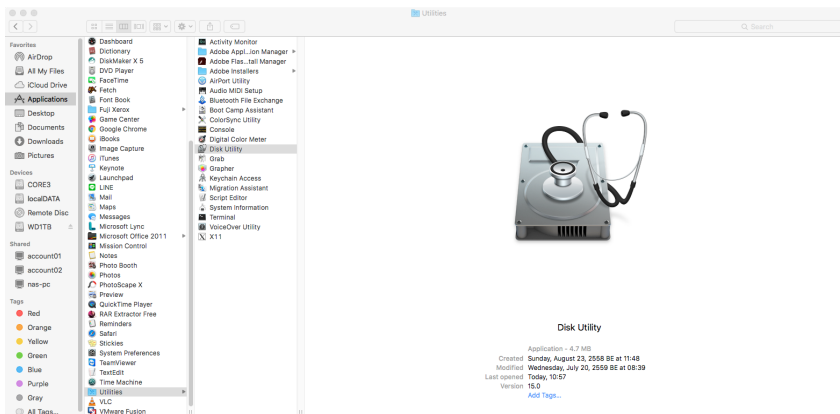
Utilities

Search

Favorites
AirDrop
All My Files
iCloud Drive
Applications
Desktop
Documents
Downloads
Pictures

Devices
CORE3
localDATA
Remote Disc
WD1TB

Shared
account01
account02
nas-pc

Tags
Red
Orange
Yellow
Green
Blue
Purple
Gray
All Tags...

Dashboard
Dictionary
DiskMaker X 5
DVD Player
FaceTime
Fetch
Font Book
Fuji Xerox
Game Center
Google Chrome
iBooks
Image Capture
iTunes
Keynote
Launchpad
LINE
Mail
Maps
Messages
Microsoft Lync
Microsoft Office 2011
Mission Control
Notes
Photo Booth
Photos
PhotoScape X
Preview
QuickTime Player
RAR Extractor Free
Reminders
Safari
Stickies
System Preferences
TeamViewer
TextEdit
Time Machine
Utilities
VLC
VMware Fusion

Activity Monitor
Adobe Appl...ion Manager
Adobe Flas...tall Manager
Adobe Installers
AirPort Utility
Audio MIDI Setup
Bluetooth File Exchange
Boot Camp Assistant
ColorSync Utility
Console
Digital Color Meter
Disk Utility
Grab
Grapher
Keychain Access
Migration Assistant
Script Editor
System Information
Terminal
VoiceOver Utility
X11

Disk Utility

Application - 4.7 MB
Created Sunday, August 23, 2558 BE at 11:48
Modified Wednesday, July 20, 2559 BE at 08:39
Last opened Today, 10:57
Version 15.0
Add Tags...